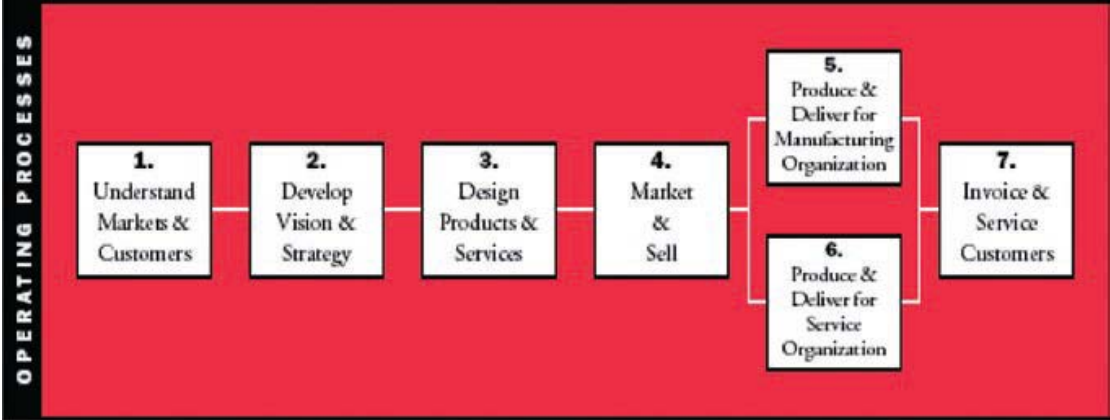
OPERATING PROCESSES

1.
Understand Markets & Customers

2.
Develop Vision & Strategy

3.
Design Products & Services

4.
Market & Sell

5.
Produce & Deliver for Manufacturing Organization

6.
Produce & Deliver for Service Organization

7.
Invoice & Service Customers